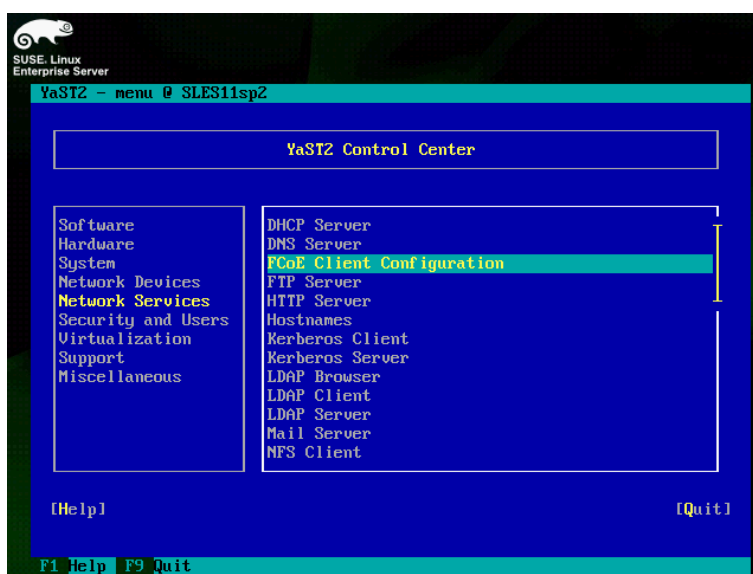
SUSE. Linux
Enterprise Server

YaST2 - menu @ SLES11sp2

YaST2 Control Center

Software
Hardware
System
Network Devices
Network Services
Security and Users
Virtualization
Support
Miscellaneous

DHCP Server
DNS Server
FCoE Client Configuration
FTP Server
HTTP Server
Hostnames
Kerberos Client
Kerberos Server
LDAP Browser
LDAP Client
LDAP Server
Mail Server
NFS Client

[Help]

[Quit]

F1 Help F9 Quit